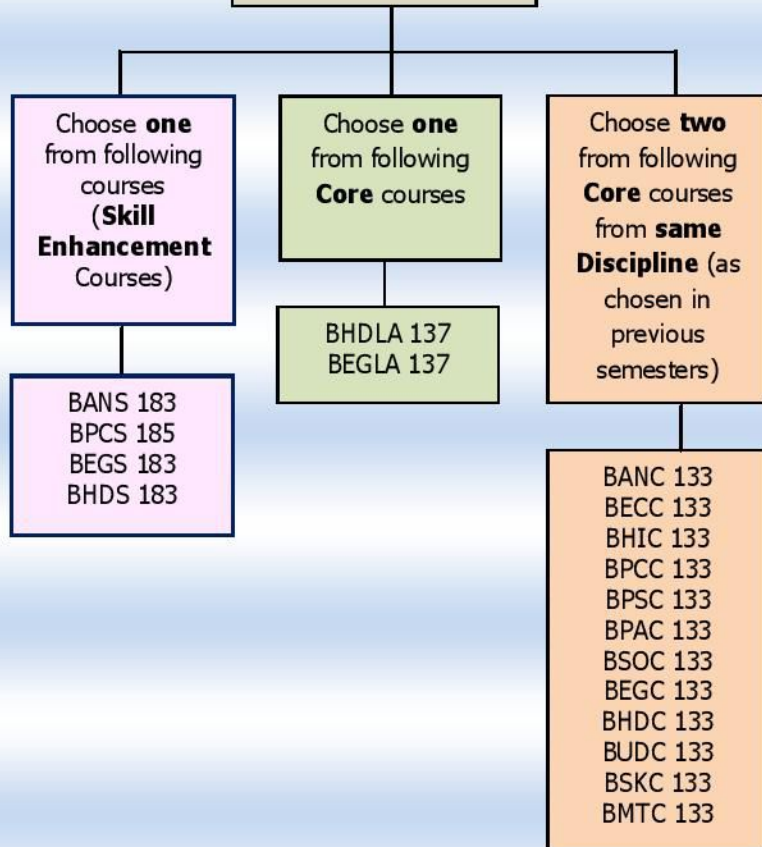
Choose one from following courses (Skill Enhancement Courses)

BANS 183
BPCS 185
BEGS 183
BHDS 183

Choose one from following Core courses

BHDLA 137
BEGLA 137

Choose two from following Core courses from same Discipline (as chosen in previous semesters)

BANC 133
BECC 133
BHIC 133
BPCC 133
BPSC 133
BPAC 133
BSOC 133
BEGC 133
BHDC 133
BUDC 133
BSKC 133
BMTC 133